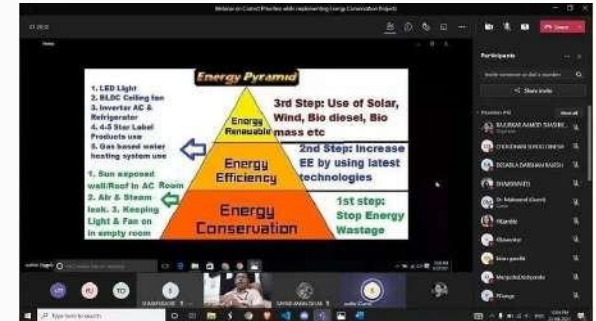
Webinar on Correct Practices while implementing Energy Conservation Projects

Energy Pyramid

1. LED Light
2. BLDC Ceiling fan
3. Inverter AC & Refrigerator
4. 4-5 Star Label Products use
5. Gas based water heating system use

Energy Renewable

3rd Step: Use of Solar, Wind, Bio diesel, Bio mass etc

Energy Efficiency

2nd Step: Increase EE by using latest technologies

1. Sun exposed wall/Roof in AC Room
2. Air & Steam leak. 3. Keeping Light & Fan on in empty room

Energy Conservation

1st step: Stop Energy Wastage

Participants

Invite someone or dial a number

Share invite

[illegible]

Share

Type here to search